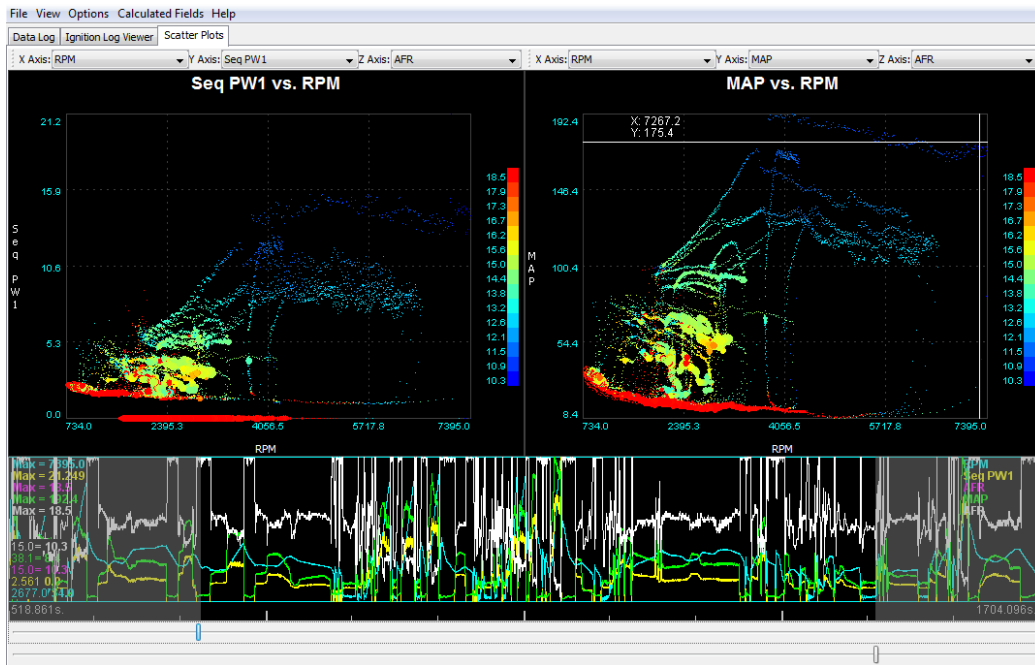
File View Options Calculated Fields Help

Data Log | Ignition Log Viewer | Scatter Plots

X Axis: RPM Y Axis: Seq PW1 Z Axis: AFR

Seq PW1 vs. RPM

21.2
15.9
10.6
5.3
0.0

Seq PW1

734.0 2395.3 4056.5 5717.8 7395.0

RPM

18.5
17.9
17.3
16.7
16.2
15.6
15.0
14.4
13.8
13.2
12.6
12.1
11.5
10.9
10.3

MAP

X Axis: RPM Y Axis: MAP Z Axis: AFR

MAP vs. RPM

X: 7267.2
Y: 175.4

192.4
146.4
100.4
54.4
8.4

734.0 2395.3 4056.5 5717.8 7395.0

RPM

18.5
17.9
17.3
16.7
16.2
15.6
15.0
14.4
13.8
13.2
12.6
12.1
11.5
10.9
10.3

Max = 7395.0
Max = 21.249
Max = 18.5
Max = 192.4
Max = 18.5

15.0= 10.3
38.1= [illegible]
15.0= 10.3
2.561 0.0
2677.0 54.0

RPM
Seq PW1
AFR
MAP
AFR

518.861s.
1704.096s.